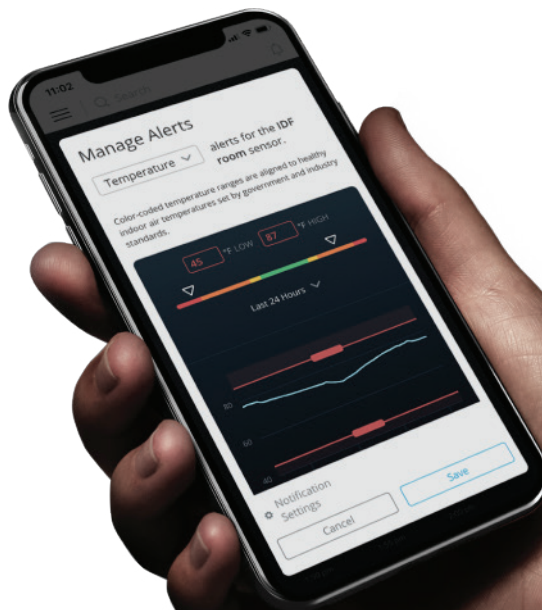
11:02

Search

Manage Alerts

Temperature

alerts for the IDF room sensor.

Color-coded temperature ranges are aligned to healthy indoor air temperatures set by government and industry standards.

45 °F LOW 87 °F HIGH

Last 24 Hours

80

60

40

Notification Settings

Cancel

Save